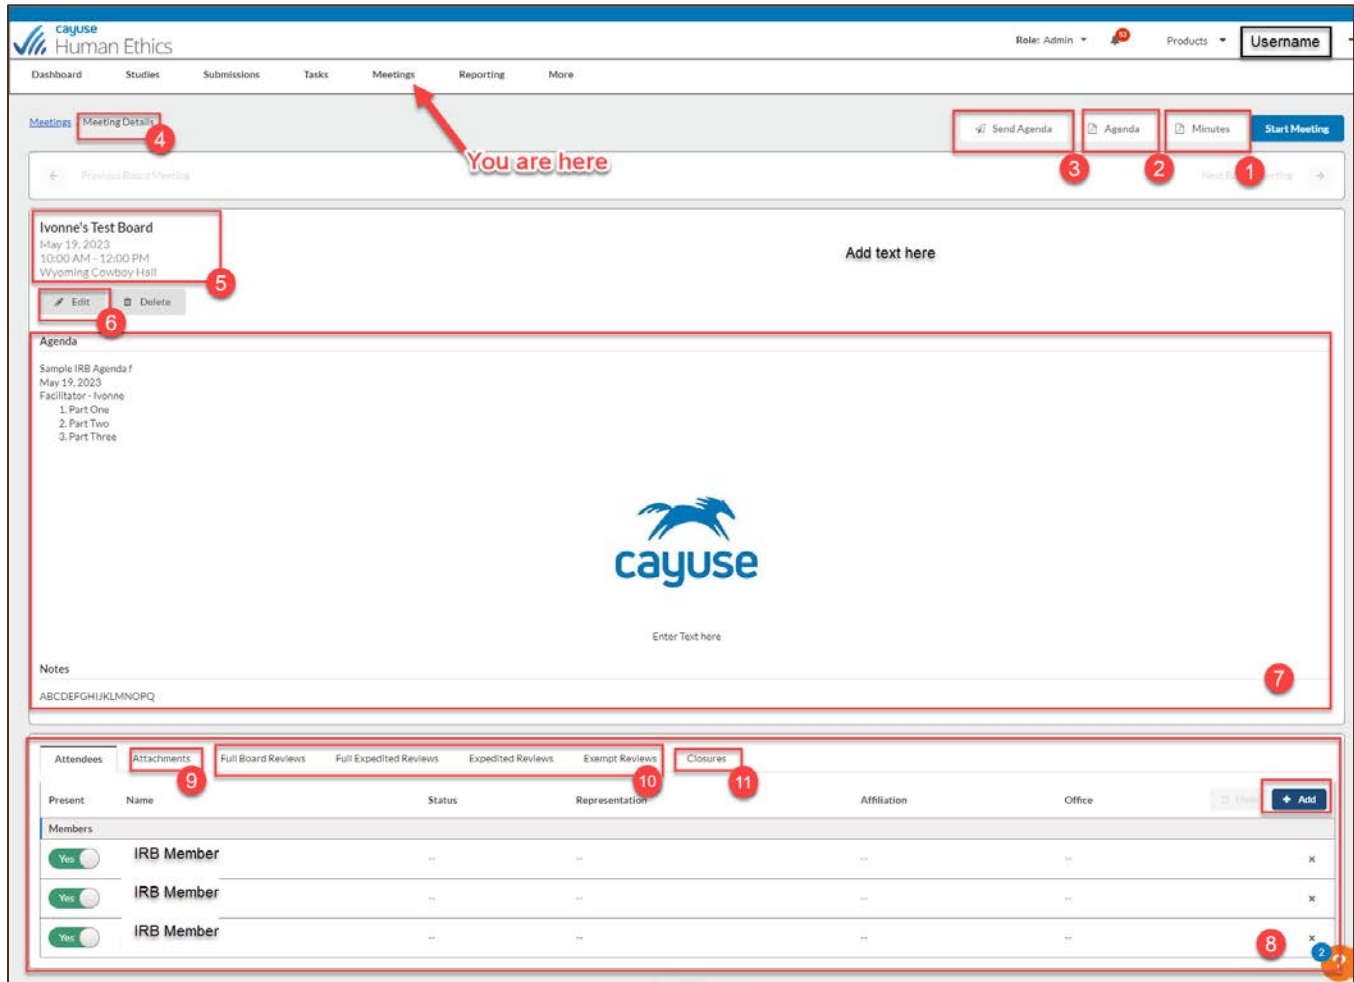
cayuse Human Ethics

Role: Admin Products Username

Dashboard Studies Submissions Tasks Meetings Reporting More

Meetings Meeting Details 4

You are here

Send Agenda 3 Agenda 2 Minutes 1 Start Meeting

Previous Board Meeting Next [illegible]

Ivonne's Test Board
May 19, 2023
10:00 AM - 12:00 PM
Wyoming Cowboy Hall 5

Add text here

Edit 6 Delete

Agenda

Sample IRB Agenda f
May 19, 2023
Facilitator - Ivonne
1. Part One
2. Part Two
3. Part Three

cayuse

Enter Text here

Notes

ABCDEFGHIJKLMNOPQ 7

Attendees Attachments 9 Full Board Reviews Full Expedited Reviews Expedited Reviews Exempt Reviews 10 Closures 11

| Present | Name | Status | Representation | Affiliation | Office | Add |
|---|---|---|---|---|---|---|
| Members | | | | | | |
| Yes | IRB Member | -- | -- | -- | -- | × |
| Yes | IRB Member | -- | -- | -- | -- | × |
| Yes | IRB Member | -- | -- | -- | -- | × |

8